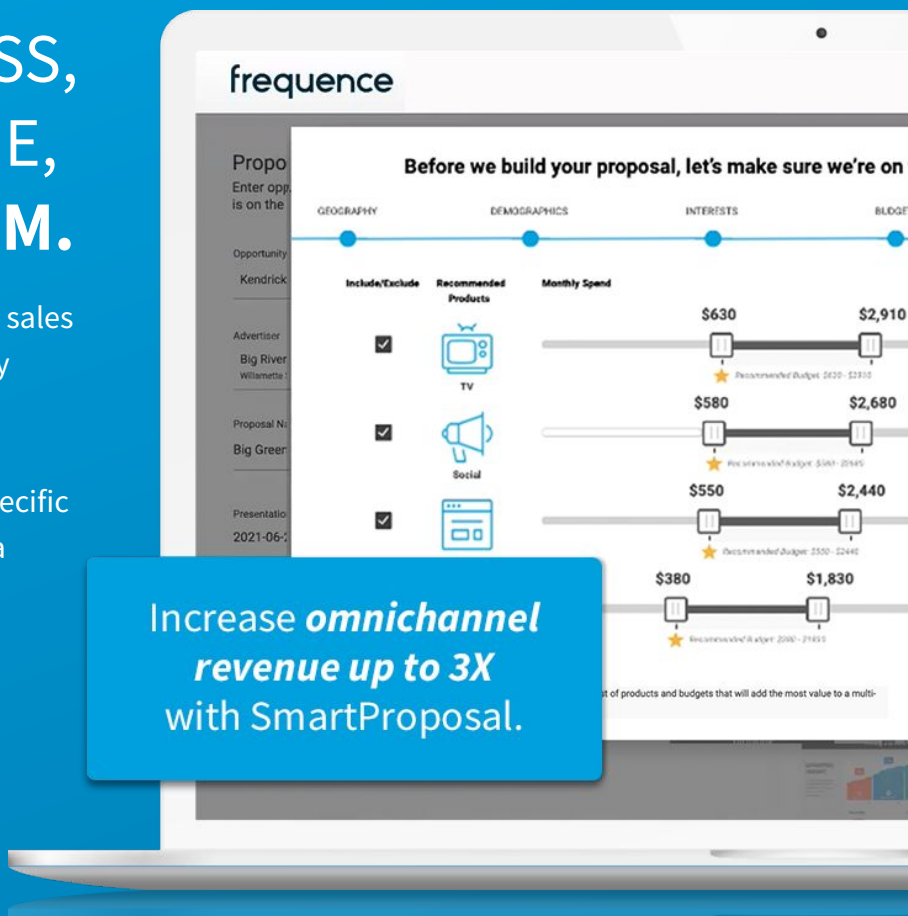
SS,
E,
M.

sales
y

ecific
a

frequence

Propo
Enter opp.
is on the

Opportunity
Kendrick

Advertiser
Big River
Willamette

Proposal N
Big Green

Presentatio
2021-06-

Before we build your proposal, let's make sure we're on

GEOGRAPHY DEMOGRAPHICS INTERESTS BUDGE

Include/Exclude Recommended Products Monthly Spend

TV
$630 $2,910
Recommended Budget: $630 - $2910

Social
$580 $2,680
Recommended Budget: $580 - $2680

$550 $2,440
Recommended Budget: $550 - $2440

$380 $1,830
Recommended Budget: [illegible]

t of products and budgets that will add the most value to a multi-

Increase ***omnichannel revenue up to 3X*** with SmartProposal.